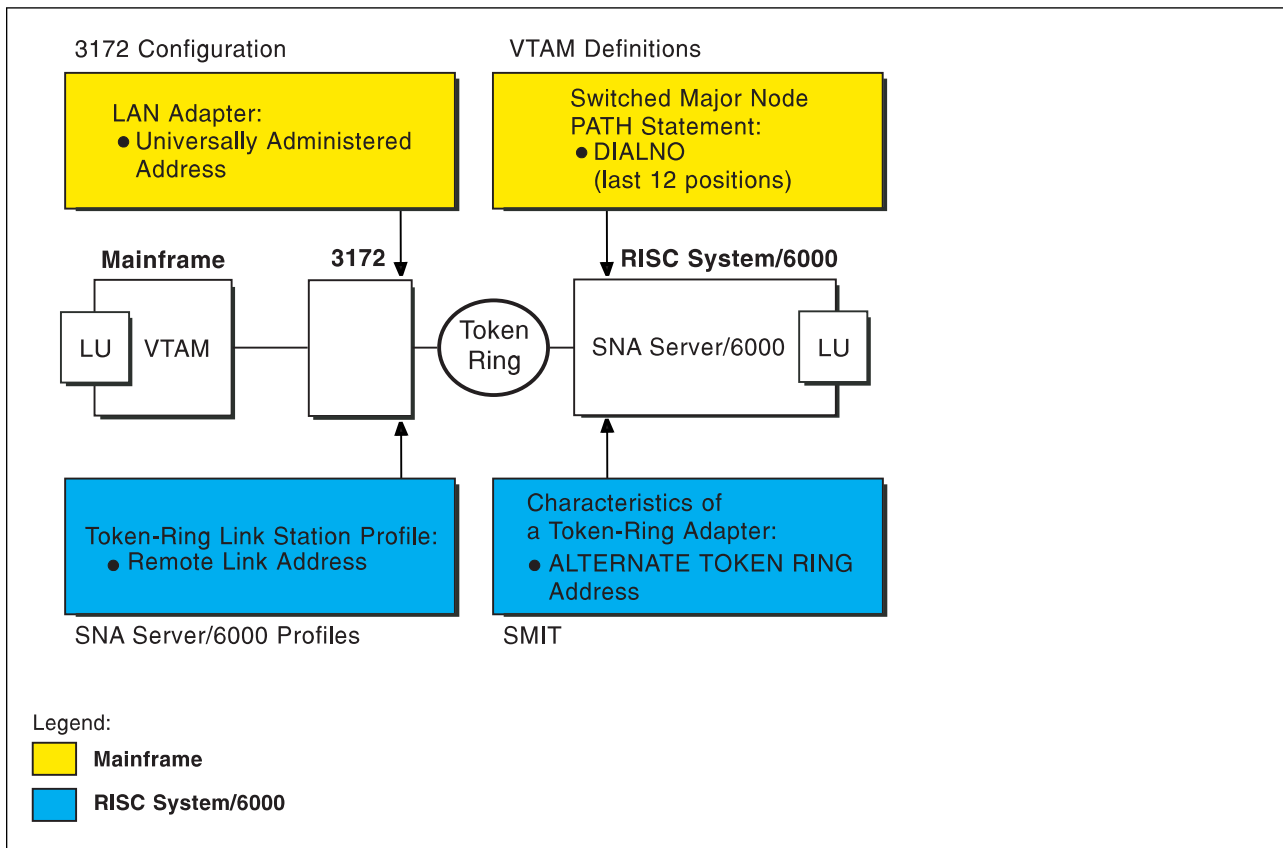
3172 Configuration

LAN Adapter:
● Universally Administered Address

VTAM Definitions

Switched Major Node PATH Statement:
● DIALNO (last 12 positions)

Mainframe

LU

VTAM

3172

Token Ring

RISC System/6000

SNA Server/6000

LU

Token-Ring Link Station Profile:
● Remote Link Address

SNA Server/6000 Profiles

Characteristics of a Token-Ring Adapter:
● ALTERNATE TOKEN RING Address

SMIT

Legend:

Mainframe

RISC System/6000